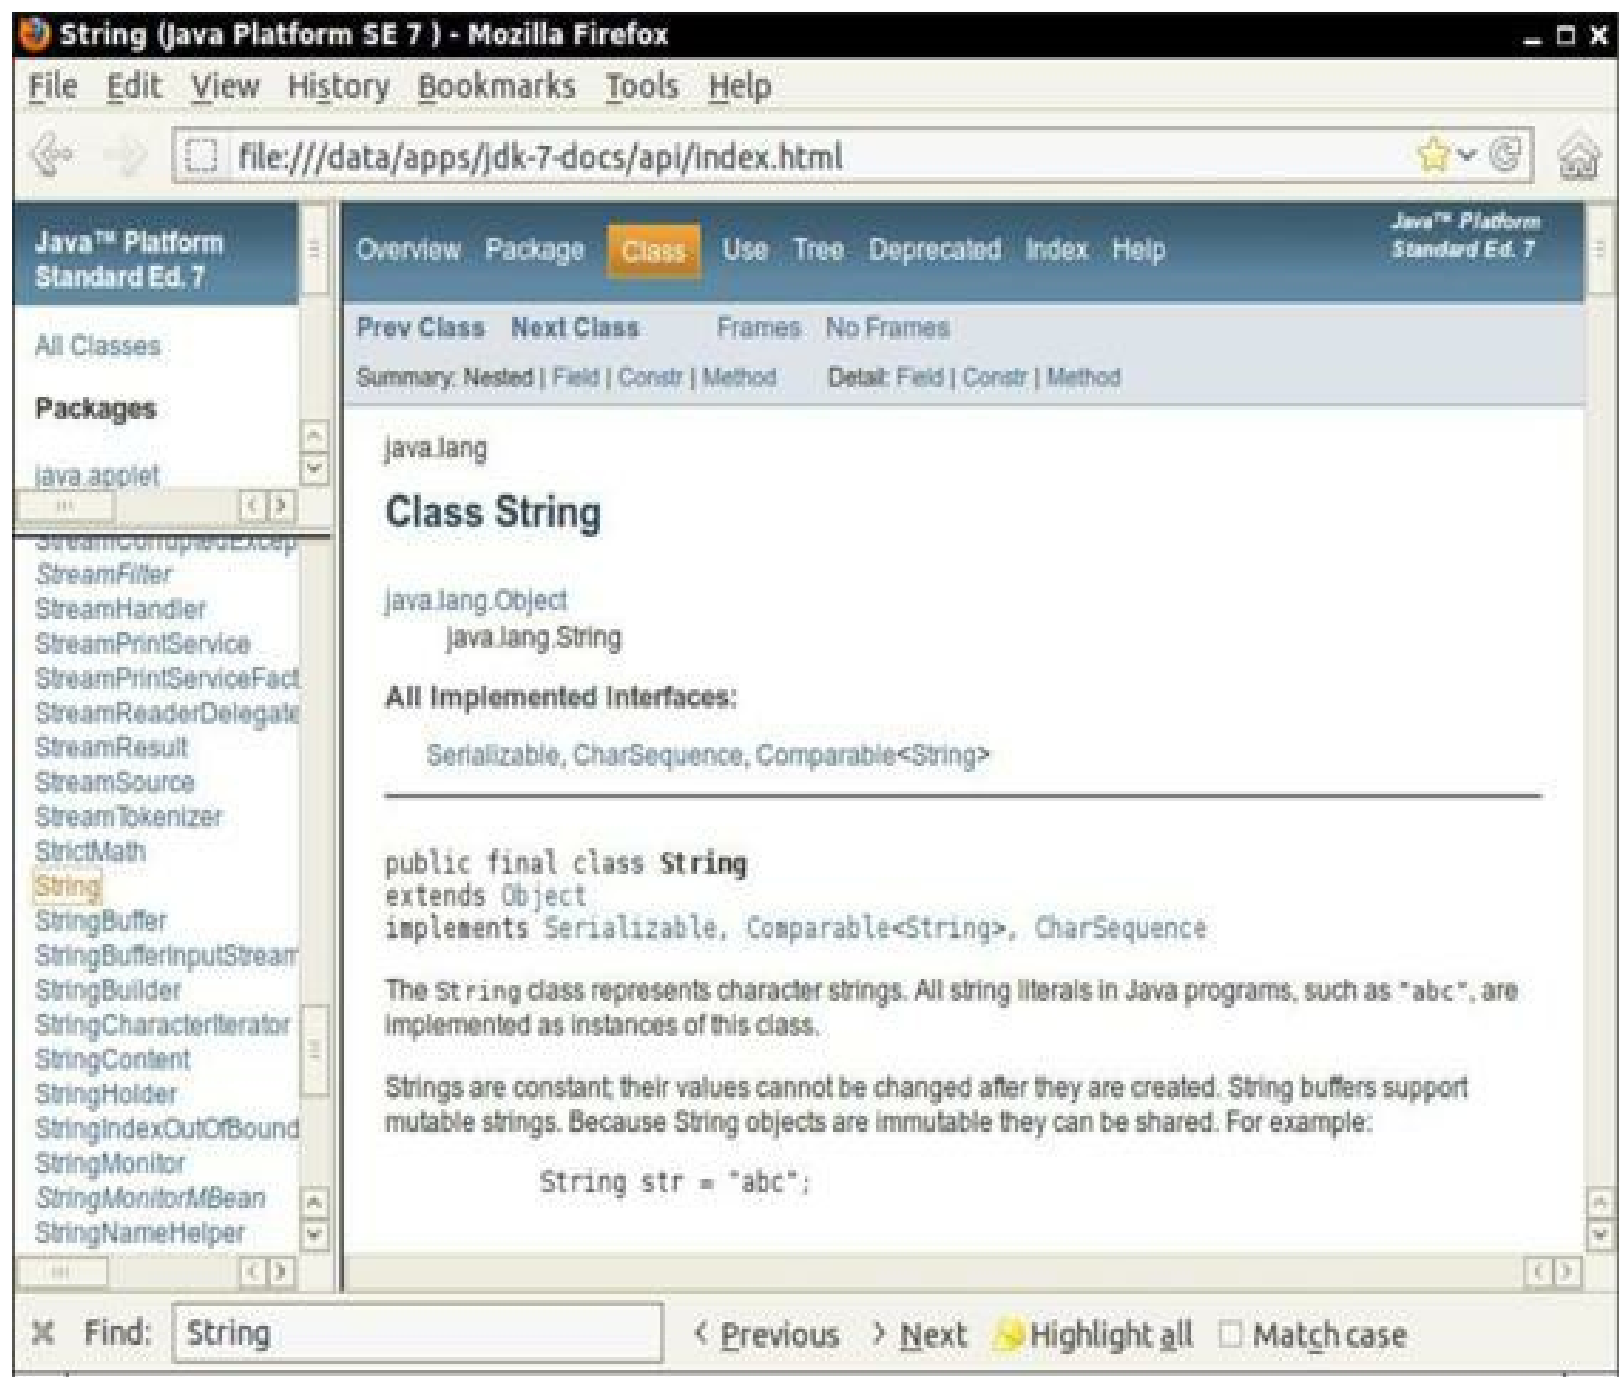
String (Java Platform SE 7 ) - Mozilla Firefox

File Edit View History Bookmarks Tools Help

file:///data/apps/jdk-7-docs/api/index.html

Java™ Platform Standard Ed. 7

All Classes

Packages

java.applet

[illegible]
StreamFilter
StreamHandler
StreamPrintService
StreamPrintServiceFact
StreamReaderDelegate
StreamResult
StreamSource
StreamTokenizer
StrictMath
String
StringBuffer
StringBufferInputStream
StringBuilder
StringCharacterIterator
StringContent
StringHolder
StringIndexOutOfBound
StringMonitor
StringMonitorMBean
StringNameHelper

Overview Package Class Use Tree Deprecated Index Help

Java™ Platform Standard Ed. 7

Prev Class Next Class Frames No Frames

Summary: Nested | Field | Constr | Method Detail: Field | Constr | Method

java.lang

Class String

java.lang.Object
java.lang.String

All Implemented Interfaces:

Serializable, CharSequence, Comparable<String>

public final class String
extends Object
implements Serializable, Comparable<String>, CharSequence

The String class represents character strings. All string literals in Java programs, such as "abc", are implemented as instances of this class.

Strings are constant; their values cannot be changed after they are created. String buffers support mutable strings. Because String objects are immutable they can be shared. For example:

String str = "abc";

Find: String Previous Next Highlight all Match case